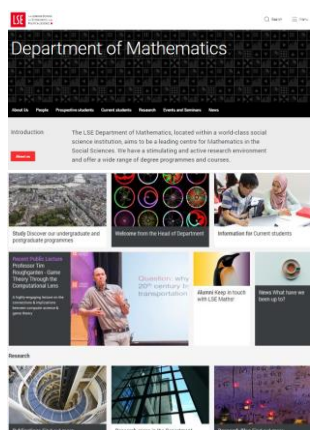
LSE THE LONDON SCHOOL OF ECONOMICS AND POLITICAL SCIENCE

Search Menu

Department of Mathematics

About Us People Prospective students Current students Research Events and Seminars News

Introduction

About us

The LSE Department of Mathematics, located within a world-class social science institution, aims to be a leading centre for Mathematics in the Social Sciences. We have a stimulating and active research environment and offer a wide range of degree programmes and courses.

Study Discover our undergraduate and postgraduate programmes

Welcome from the Head of Department

Information for Current students

Recent Public Lecture Professor Tim Roughgarden - Game Theory Through the Computational Lens

A highly engaging lecture on the connections & implications between computer science & game theory

Question: why 20th century in transportation

Alumni Keep in touch with LSE Maths!

News What have we been up to?

Research